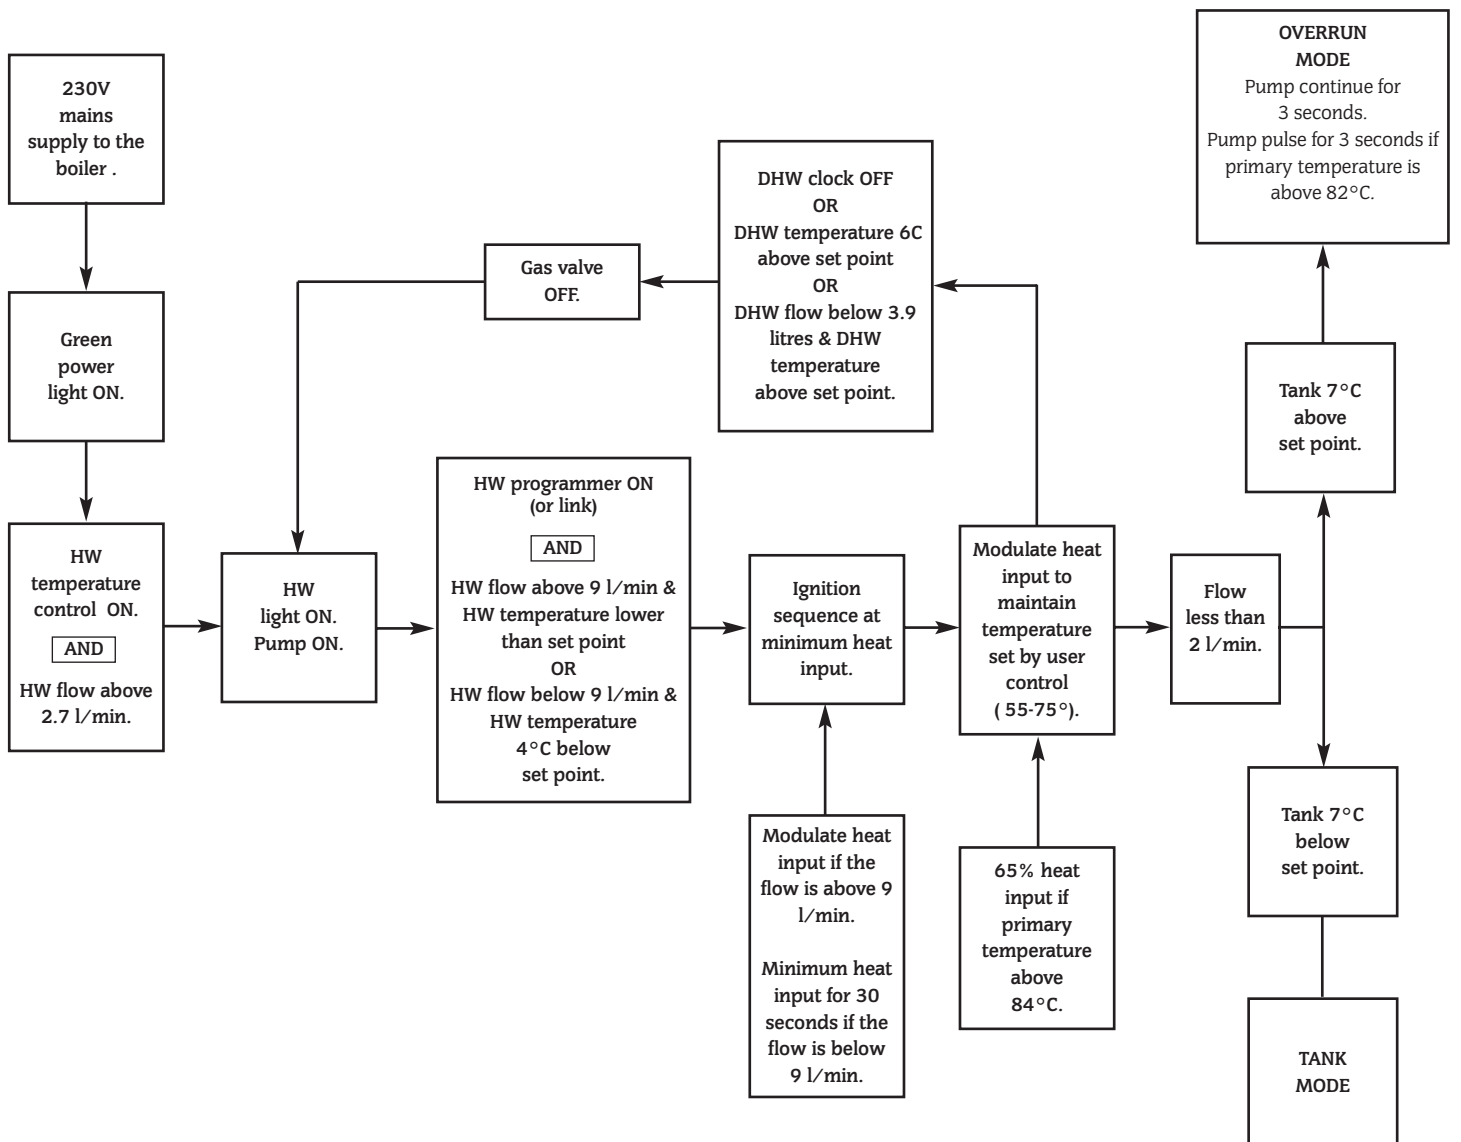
230V mains supply to the boiler .

Green power light ON.

HW temperature control ON.

AND

HW flow above 2.7 l/min.

HW light ON. Pump ON.

Gas valve OFF.

DHW clock OFF
OR
DHW temperature 6C above set point
OR
DHW flow below 3.9 litres & DHW temperature above set point.

HW programmer ON (or link)

AND

HW flow above 9 l/min & HW temperature lower than set point
OR
HW flow below 9 l/min & HW temperature 4°C below set point.

Ignition sequence at minimum heat input.

Modulate heat input if the flow is above 9 l/min.

Minimum heat input for 30 seconds if the flow is below 9 l/min.

Modulate heat input to maintain temperature set by user control ( 55-75°).

65% heat input if primary temperature above 84°C.

Flow less than 2 l/min.

OVERRUN MODE
Pump continue for 3 seconds.
Pump pulse for 3 seconds if primary temperature is above 82°C.

Tank 7°C above set point.

Tank 7°C below set point.

TANK MODE